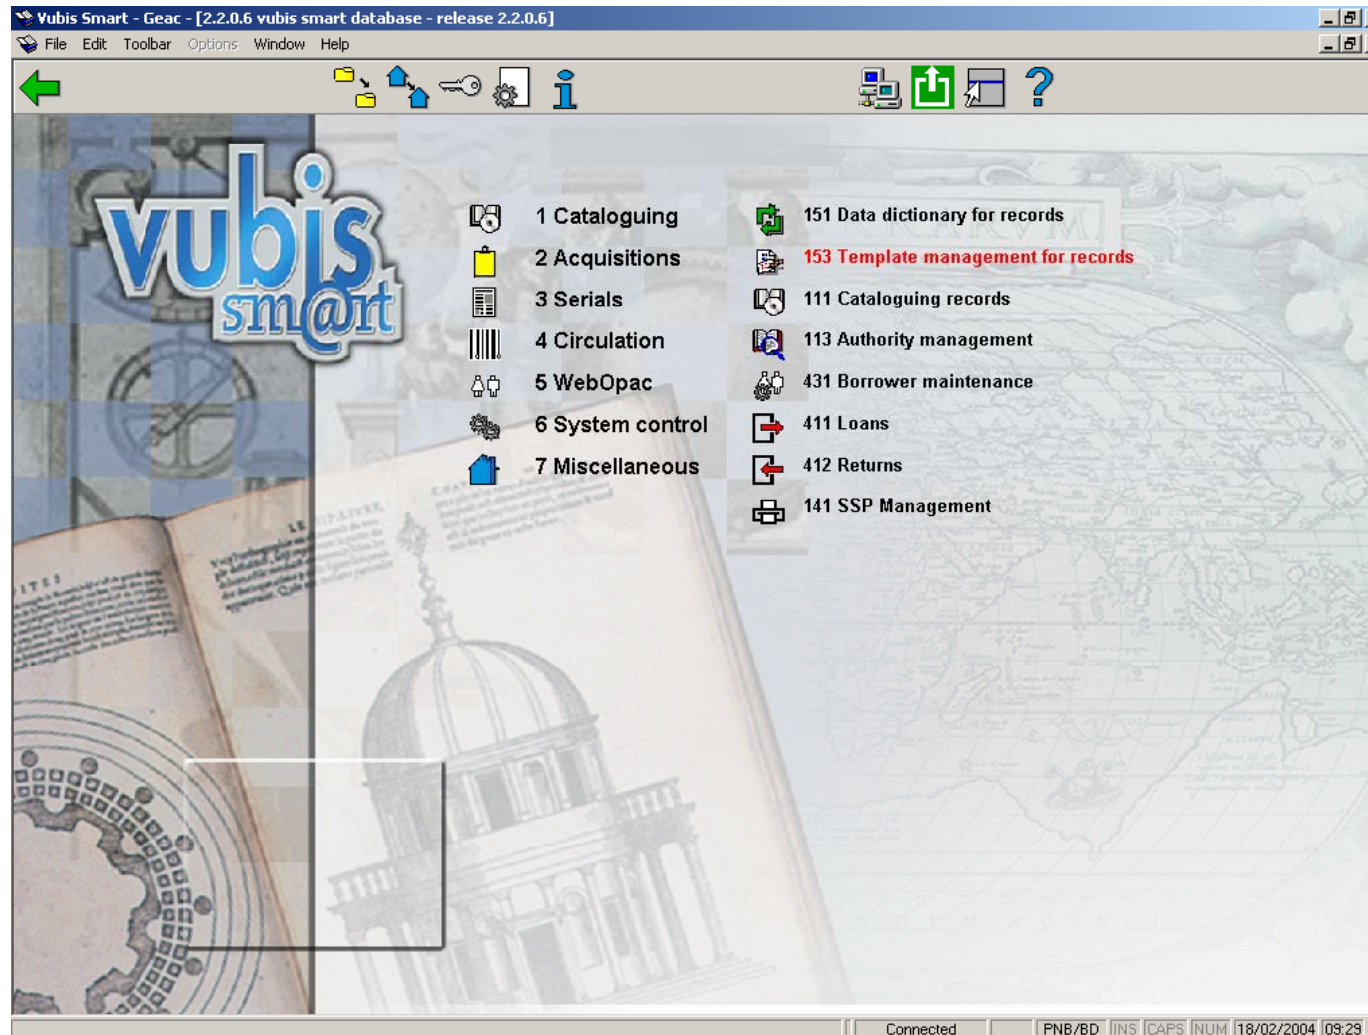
Vubis Smart - Geac - [2.2.0.6 vubis smart database - release 2.2.0.6]

File Edit Toolbar Options Window Help

vubis smart

1 Cataloguing
2 Acquisitions
3 Serials
4 Circulation
5 WebOpac
6 System control
7 Miscellaneous

151 Data dictionary for records
153 Template management for records
111 Cataloguing records
113 Authority management
431 Borrower maintenance
411 Loans
412 Returns
141 SSP Management

Connected | PNB/BD | INS | CAPS | NUM | 18/02/2004 | 09:29